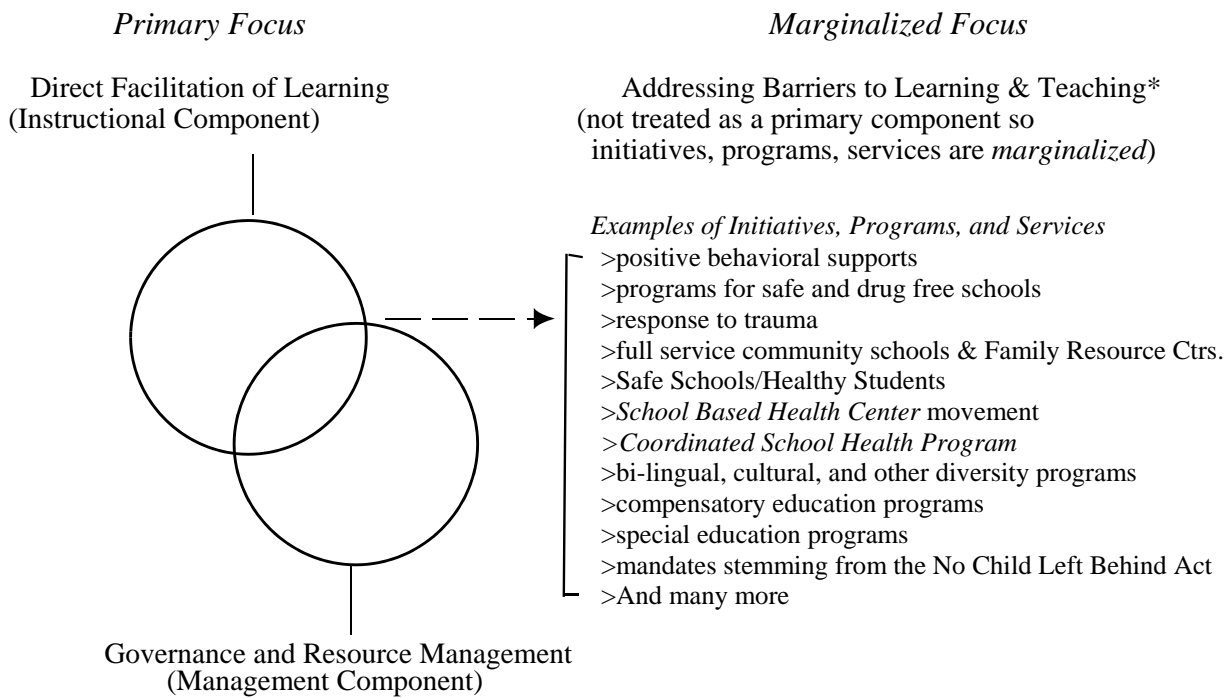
Primary Focus

Marginalized Focus

Direct Facilitation of Learning
(Instructional Component)

Addressing Barriers to Learning & Teaching*
(not treated as a primary component so initiatives, programs, services are marginalized)

Examples of Initiatives, Programs, and Services
>positive behavioral supports
>programs for safe and drug free schools
>response to trauma
>full service community schools & Family Resource Ctrs.
>Safe Schools/Healthy Students
>School Based Health Center movement
>Coordinated School Health Program
>bi-lingual, cultural, and other diversity programs
>compensatory education programs
>special education programs
>mandates stemming from the No Child Left Behind Act
>And many more

Governance and Resource Management
(Management Component)